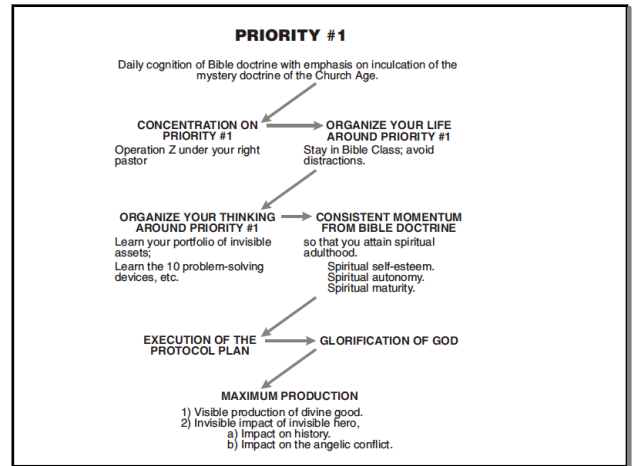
PRIORITY #1

Daily cognition of Bible doctrine with emphasis on inculcation of the mystery doctrine of the Church Age.

CONCENTRATION ON PRIORITY #1
Operation Z under your right pastor

ORGANIZE YOUR LIFE AROUND PRIORITY #1
Stay in Bible Class; avoid distractions.

ORGANIZE YOUR THINKING AROUND PRIORITY #1
Learn your portfolio of invisible assets;
Learn the 10 problem-solving devices, etc.

CONSISTENT MOMENTUM FROM BIBLE DOCTRINE
so that you attain spiritual adulthood.
Spiritual self-esteem.
Spiritual autonomy.
Spiritual maturity.

EXECUTION OF THE PROTOCOL PLAN

GLORIFICATION OF GOD

MAXIMUM PRODUCTION
1) Visible production of divine good.
2) Invisible impact of invisible hero,
a) Impact on history.
b) Impact on the angelic conflict.